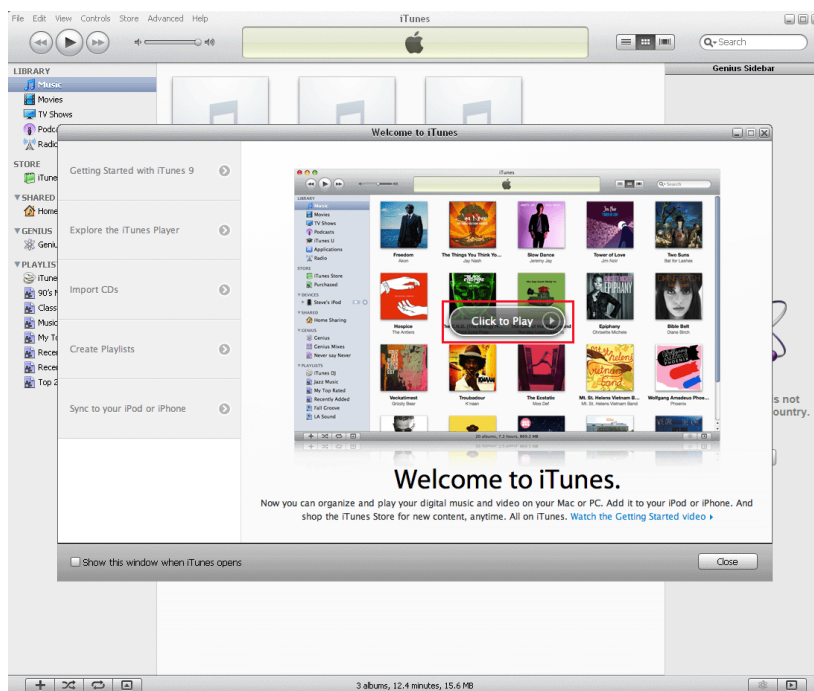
File Edit View Controls Store Advanced Help

iTunes

Search

LIBRARY
Music
Movies
TV Shows
Podc
Radi

STORE
iTune

SHARED
Home

GENIUS
Geniu

PLAYLIST
iTune
90's
Class
Music
My T
Rece
Rece
Top 2

Genius Sidebar

s not
ountry.

Welcome to iTunes

Getting Started with iTunes 9

Explore the iTunes Player

Import CDs

Create Playlists

Sync to your iPod or iPhone

Click to Play

Welcome to iTunes.

Now you can organize and play your digital music and video on your Mac or PC. Add it to your iPod or iPhone. And shop the iTunes Store for new content, anytime. All on iTunes. Watch the Getting Started video ▸

Show this window when iTunes opens

Close

3 albums, 12.4 minutes, 15.6 MB